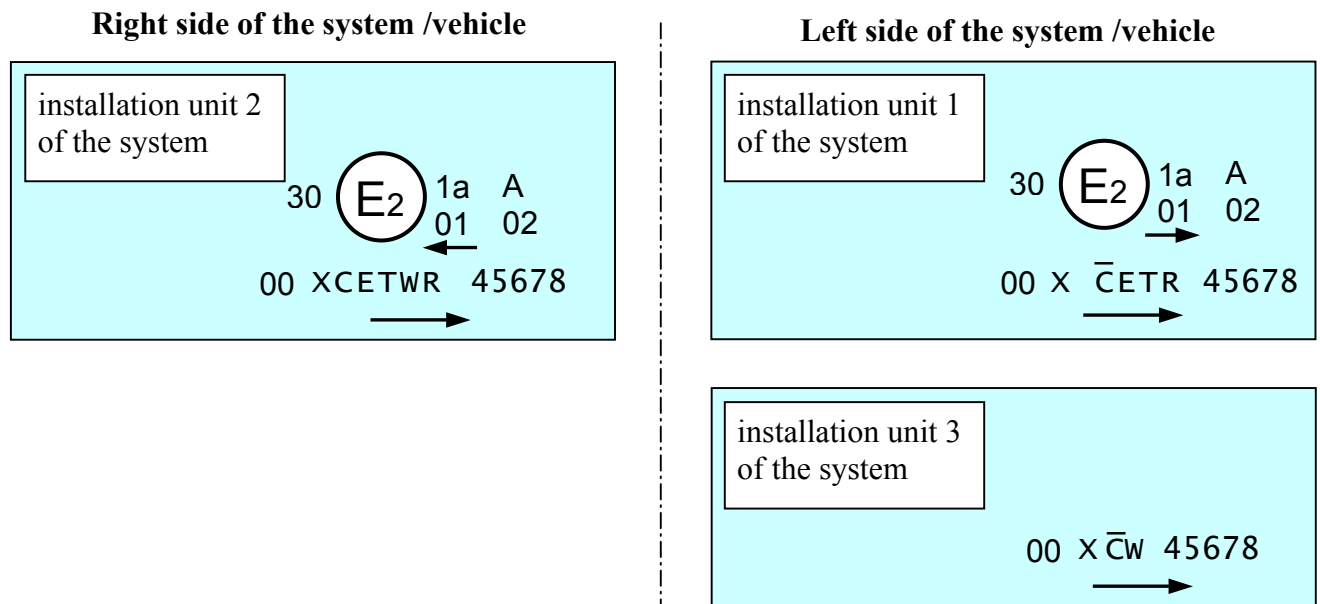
Right side of the system /vehicle

installation unit 2 of the system

30 $E_2$ 1a A
01 02

00 XCETWR 45678

Left side of the system /vehicle

installation unit 1 of the system

30 $E_2$ 1a A
01 02

00 X $\bar{C}$ETR 45678

installation unit 3 of the system

00 X$\bar{C}$W 45678